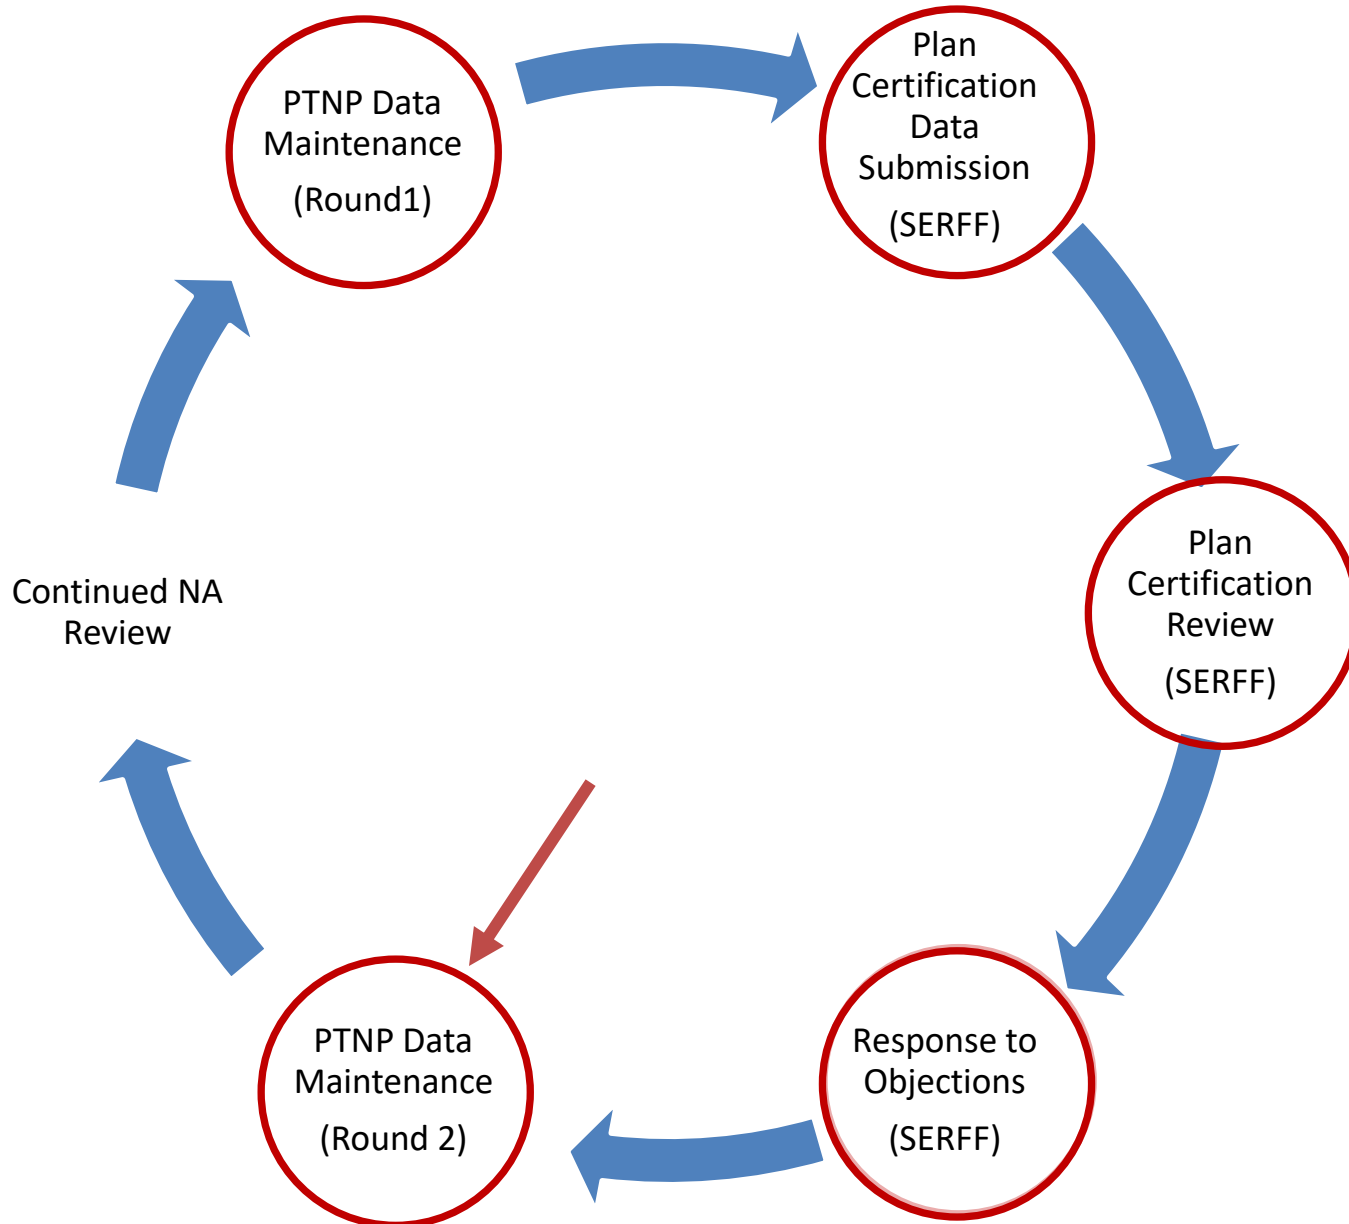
PTNP Data Maintenance

(Round1)

Plan Certification Data Submission

(SERFF)

Plan Certification Review

(SERFF)

Response to Objections

(SERFF)

PTNP Data Maintenance

(Round 2)

Continued NA Review